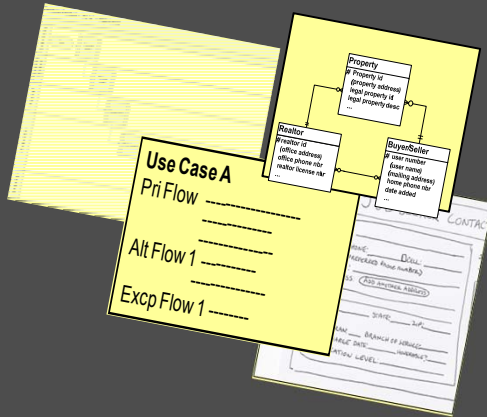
Property
# Property id
(property address)
legal property id
legal property desc
...

Realtor
# realtor id
(office address)
office phone nbr
realtor license nbr
...

Buyer/Seller
# user number
(user name)
(mailing address)
home phone nbr
date added
...

Use Case A
Pri Flow

Alt Flow 1

Excp Flow 1

CONTAC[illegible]
NAME: DOB:
PREFERRED PHONE NUMBER
ADD ANOTHER ADDRESS
STATE: ZIP:
BRANCH OF SERVICE
DATE: WARRANTY?
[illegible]ATION LEVEL: